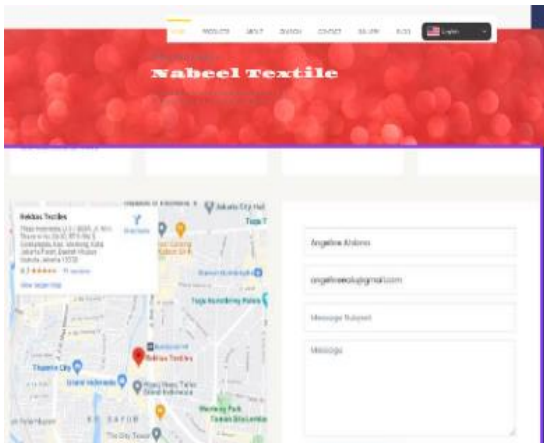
HOME PRODUCTS ABOUT DIVISION CONTACT GALLERY BLOG English

Nabeel Textile

Bekhas Textiles
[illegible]
Directions
4.3 ★★★★★ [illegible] reviews
View larger map

Jakarta City Hall
Tugu Tani
Badan Pemeriksa Keuangan
Toga Gunungtung Petala
Bekhas Textiles
Thamrin City
Grand Indonesia
Menteng Park
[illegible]

Angeline Ablono
angelinaeeoluqgmail.com
Message Subject
Message